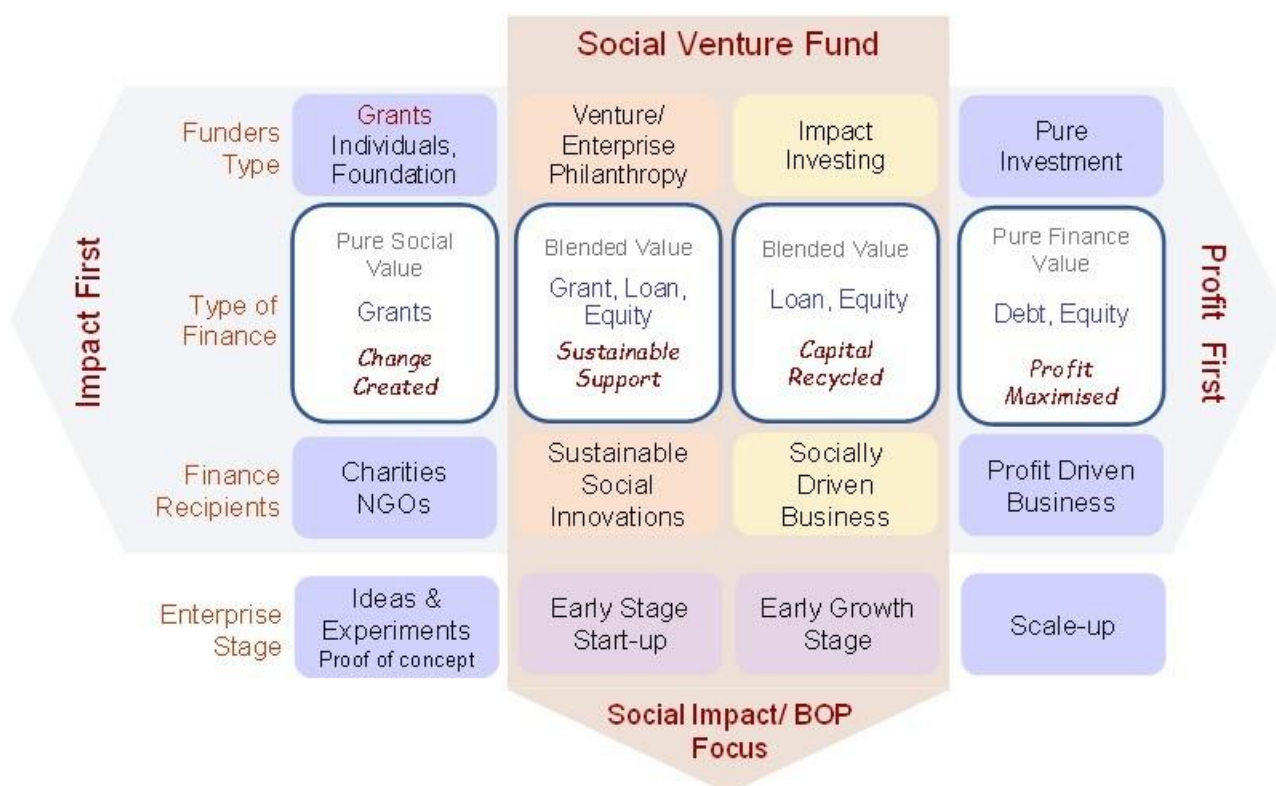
Social Venture Fund

Impact First

Profit First

| | | | | |
|---|---|---|---|---|
| Funders Type | Grants Individuals, Foundation | Venture/ Enterprise Philanthropy | Impact Investing | Pure Investment |
| Type of Finance | Pure Social Value Grants *Change Created* | Blended Value Grant, Loan, Equity *Sustainable Support* | Blended Value Loan, Equity *Capital Recycled* | Pure Finance Value Debt, Equity *Profit Maximised* |
| Finance Recipients | Charities NGOs | Sustainable Social Innovations | Socially Driven Business | Profit Driven Business |
| Enterprise Stage | Ideas & Experiments Proof of concept | Early Stage Start-up | Early Growth Stage | Scale-up |

Social Impact/ BOP Focus